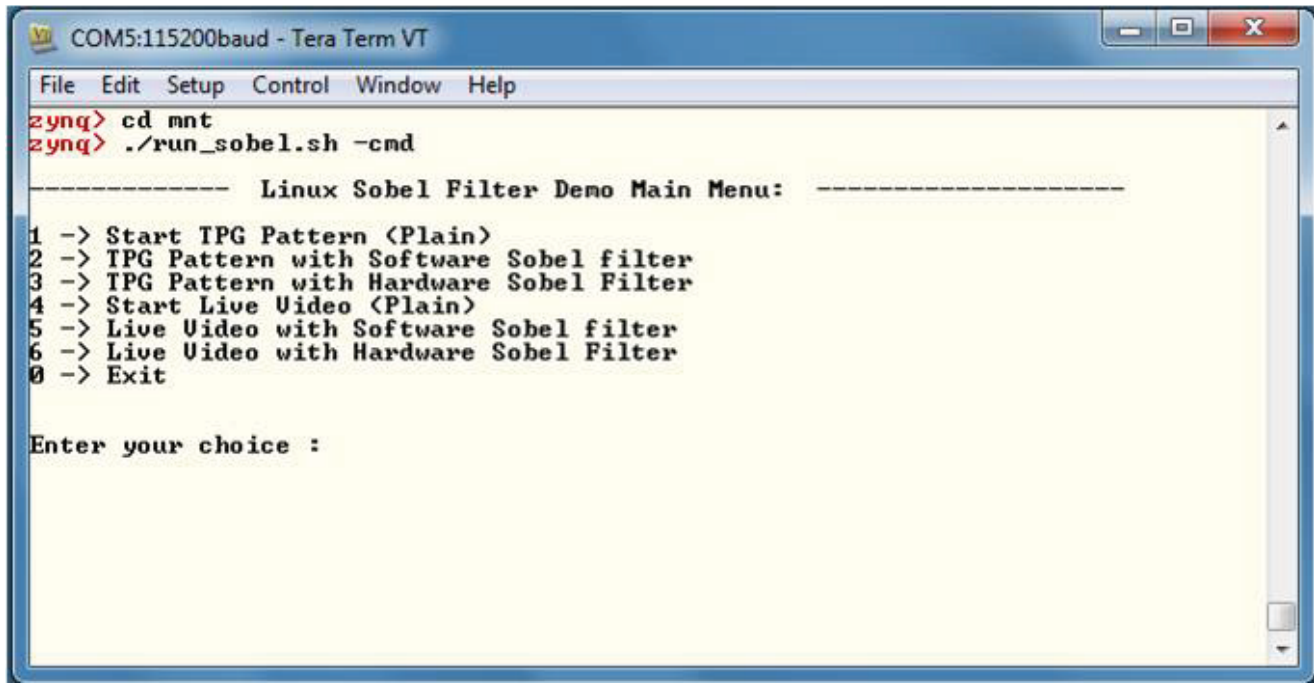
COM5:115200baud - Tera Term VT

File Edit Setup Control Window Help

zynq> cd mnt
zynq> ./run_sobel.sh -cmd

------------- Linux Sobel Filter Demo Main Menu: --------------------

1 -> Start TPG Pattern (Plain)
2 -> TPG Pattern with Software Sobel filter
3 -> TPG Pattern with Hardware Sobel Filter
4 -> Start Live Video (Plain)
5 -> Live Video with Software Sobel filter
6 -> Live Video with Hardware Sobel Filter
0 -> Exit

Enter your choice :